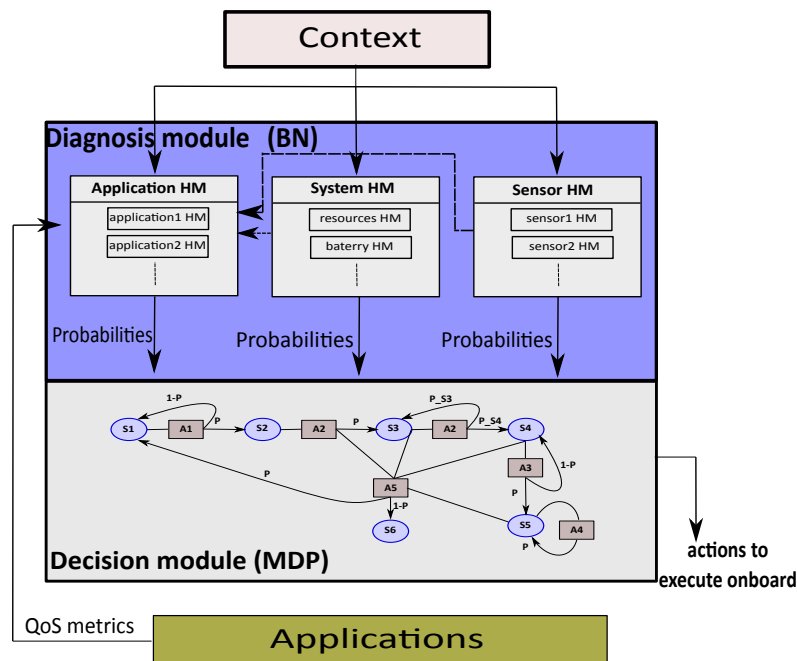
Context

Diagnosis module (BN)

Application HM
application1 HM
application2 HM

System HM
resources HM
baterry HM

Sensor HM
sensor1 HM
sensor2 HM

Probabilities
Probabilities
Probabilities

1-P
P
S1
A1
S2
A2
P
S3
P_S3
A2
P_S4
S4
A3
1-P
P
P
A5
1-P
S6
S5
A4
P

Decision module (MDP)

actions to execute onboard

QoS metrics

Applications